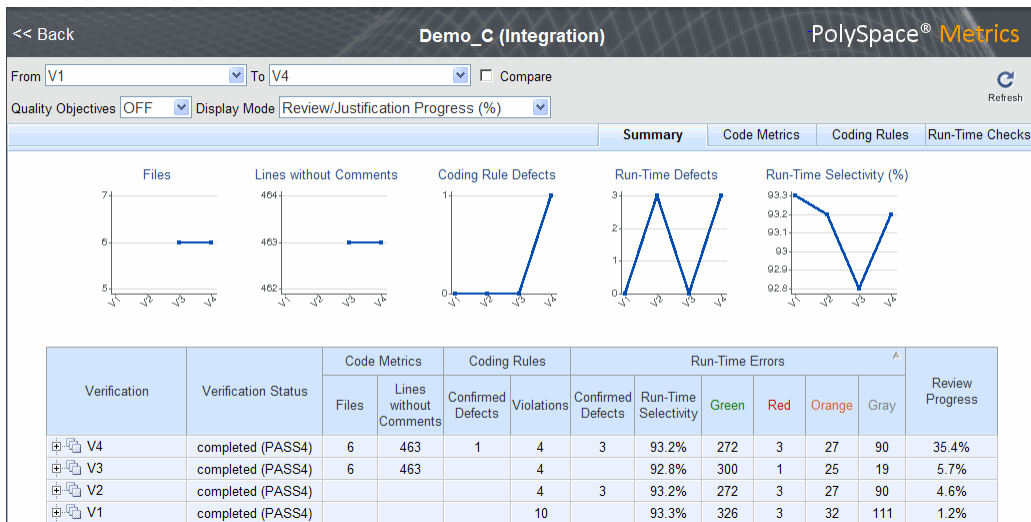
<< Back

Demo_C (Integration)

PolySpace® Metrics

From V1 To V4 Compare

Refresh

Quality Objectives OFF Display Mode Review/Justification Progress (%)

Summary | Code Metrics | Coding Rules | Run-Time Checks

Files
7
6
5
V1 V2 V3 V4

Lines without Comments
464
463
462
V1 V2 V3 V4

Coding Rule Defects
1
0
V1 V2 V3 V4

Run-Time Defects
3
2
1
0
V1 V2 V3 V4

Run-Time Selectivity (%)
93.3
93.2
93.1
93
92.9
92.8
V1 V2 V3 V4

| Verification | Verification Status | Code Metrics: Files | Code Metrics: Lines without Comments | Coding Rules: Confirmed Defects | Coding Rules: Violations | Run-Time Errors: Confirmed Defects | Run-Time Errors: Run-Time Selectivity | Run-Time Errors: Green | Run-Time Errors: Red | Run-Time Errors: Orange | Run-Time Errors: Gray | Review Progress |
|---|---|---|---|---|---|---|---|---|---|---|---|---|
| V4 | completed (PASS4) | 6 | 463 | 1 | 4 | 3 | 93.2% | 272 | 3 | 27 | 90 | 35.4% |
| V3 | completed (PASS4) | 6 | 463 | | 4 | | 92.8% | 300 | 1 | 25 | 19 | 5.7% |
| V2 | completed (PASS4) | | | | 4 | 3 | 93.2% | 272 | 3 | 27 | 90 | 4.6% |
| V1 | completed (PASS4) | | | | 10 | | 93.3% | 326 | 3 | 32 | 111 | 1.2% |